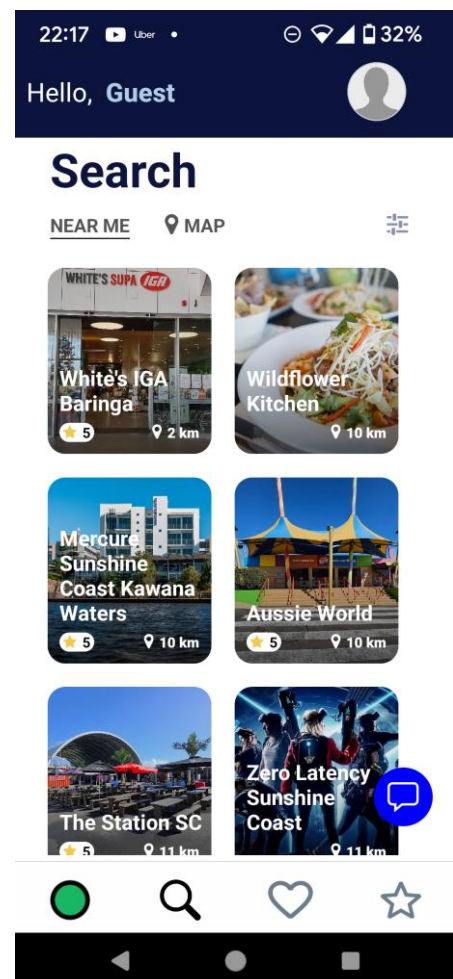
22:17 Uber • 32%

Hello, Guest

Search

NEAR ME MAP

WHITE'S SUPA IGA

White's IGA Baringa
5 2 km

Wildflower Kitchen
10 km

Mercure Sunshine Coast Kawana Waters
5 10 km

Aussie World
5 10 km

The Station SC
5 11 km

Zero Latency Sunshine Coast
11 km